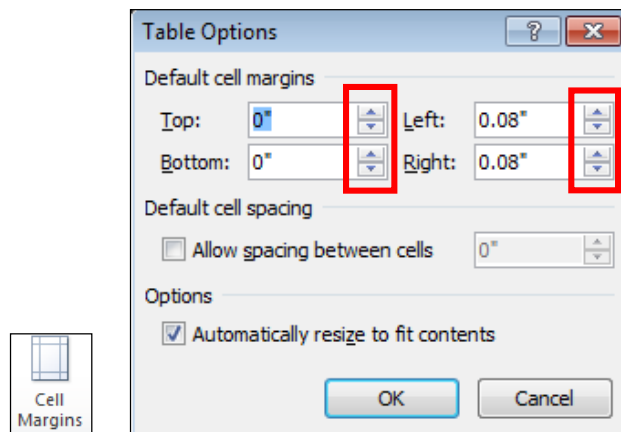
Cell Margins

Table Options

?

x

Default cell margins

Top: 0"

Bottom: 0"

Left: 0.08"

Right: 0.08"

Default cell spacing

Allow spacing between cells 0"

Options

Automatically resize to fit contents

OK

Cancel